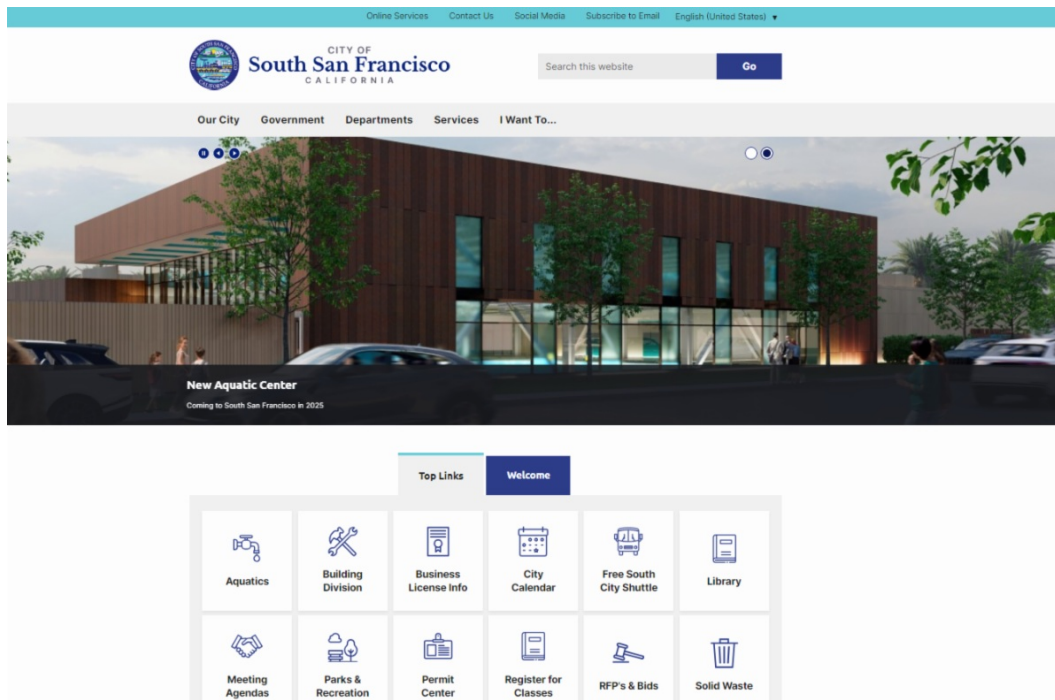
Online Services Contact Us Social Media Subscribe to Email English (United States) ▾

CITY OF
South San Francisco
CALIFORNIA

Search this website
Go

Our City Government Departments Services I Want To...

New Aquatic Center
Coming to South San Francisco in 2025

Top Links
Welcome

Aquatics
Building Division
Business License Info
City Calendar
Free South City Shuttle
Library
Meeting Agendas
Parks & Recreation
Permit Center
Register for Classes
RFP's & Bids
Solid Waste